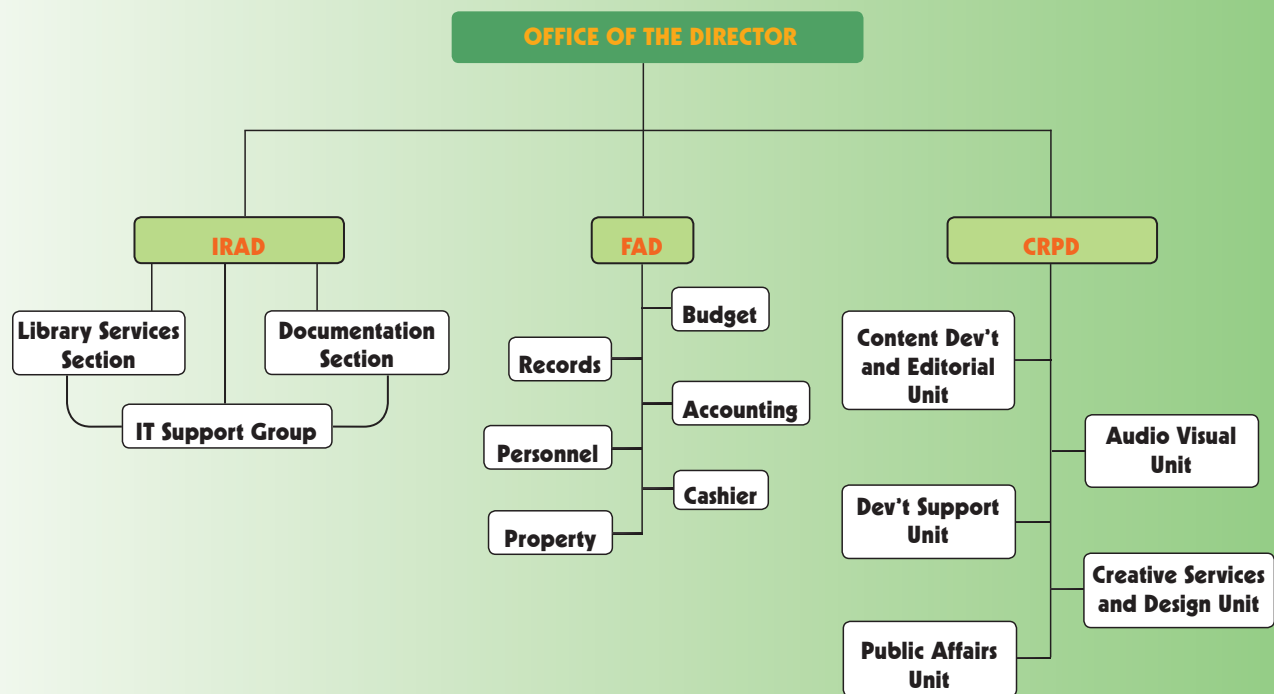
OFFICE OF THE DIRECTOR

IRAD

Library Services Section

Documentation Section

IT Support Group

FAD

Budget

Records

Accounting

Personnel

Cashier

Property

CRPD

Content Dev't and Editorial Unit

Audio Visual Unit

Dev't Support Unit

Creative Services and Design Unit

Public Affairs Unit